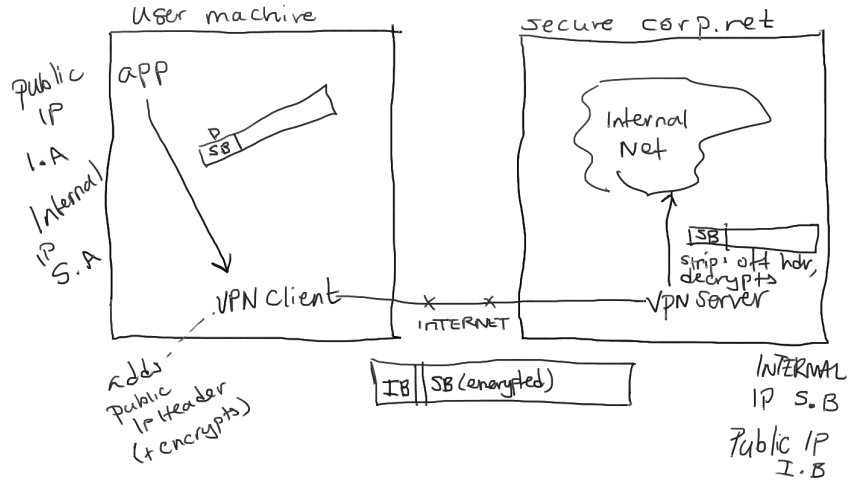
User machine

secure corp.net

Public IP I.A

Internal IP S.A

app

P
SB

Internal Net

SB

strip off hdr, decrypts

VPN Client

INTERNET

VPN Server

adds public IP Header (+encrypts)

| IB | SB (encrypted) |
|---|---|

INTERNAL IP S.B

Public IP I.B